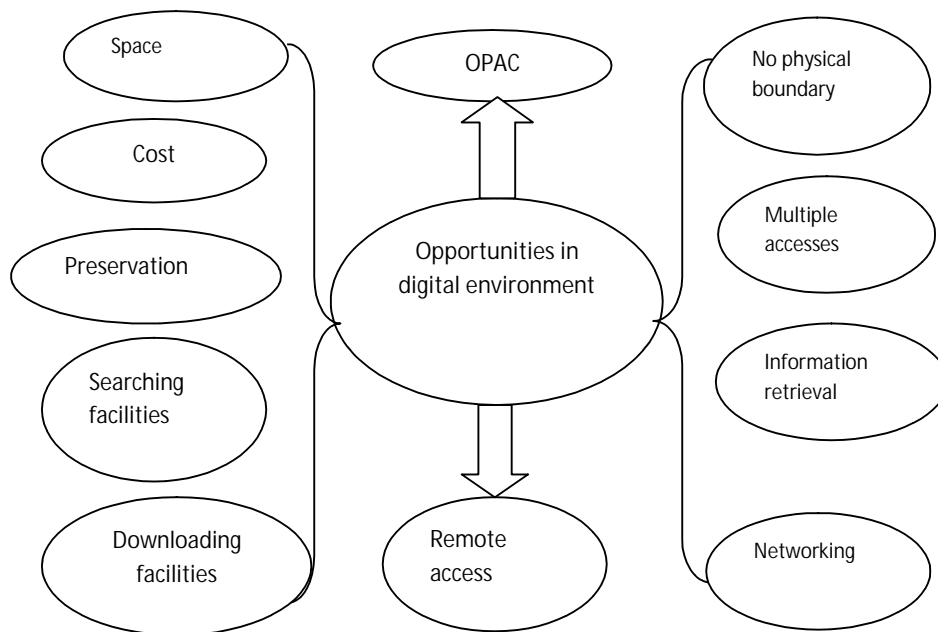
Space

Cost

Preservation

Searching facilities

Downloading facilities

OPAC

Opportunities in digital environment

Remote access

No physical boundary

Multiple accesses

Information retrieval

Networking